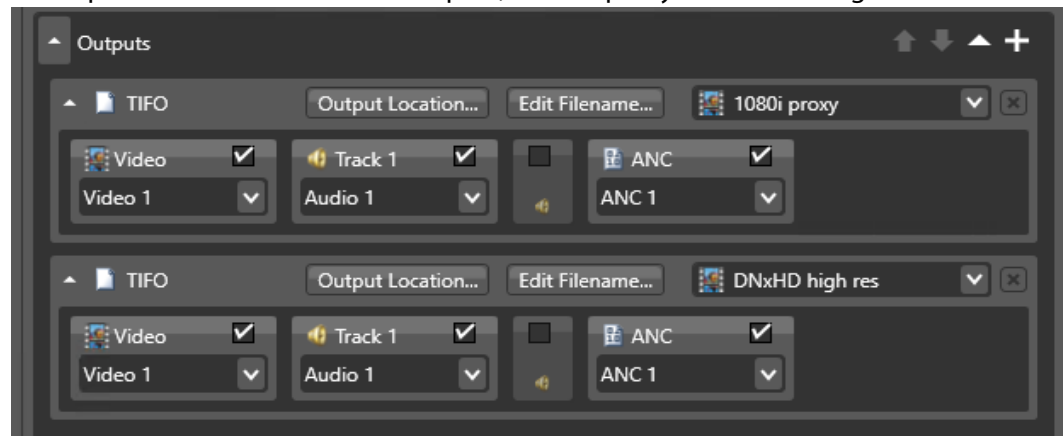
Outputs

TIFO
Output Location...
Edit Filename...
1080i proxy

Video
Video 1
Track 1
Audio 1
ANC
ANC 1

TIFO
Output Location...
Edit Filename...
DNxHD high res

Video
Video 1
Track 1
Audio 1
ANC
ANC 1